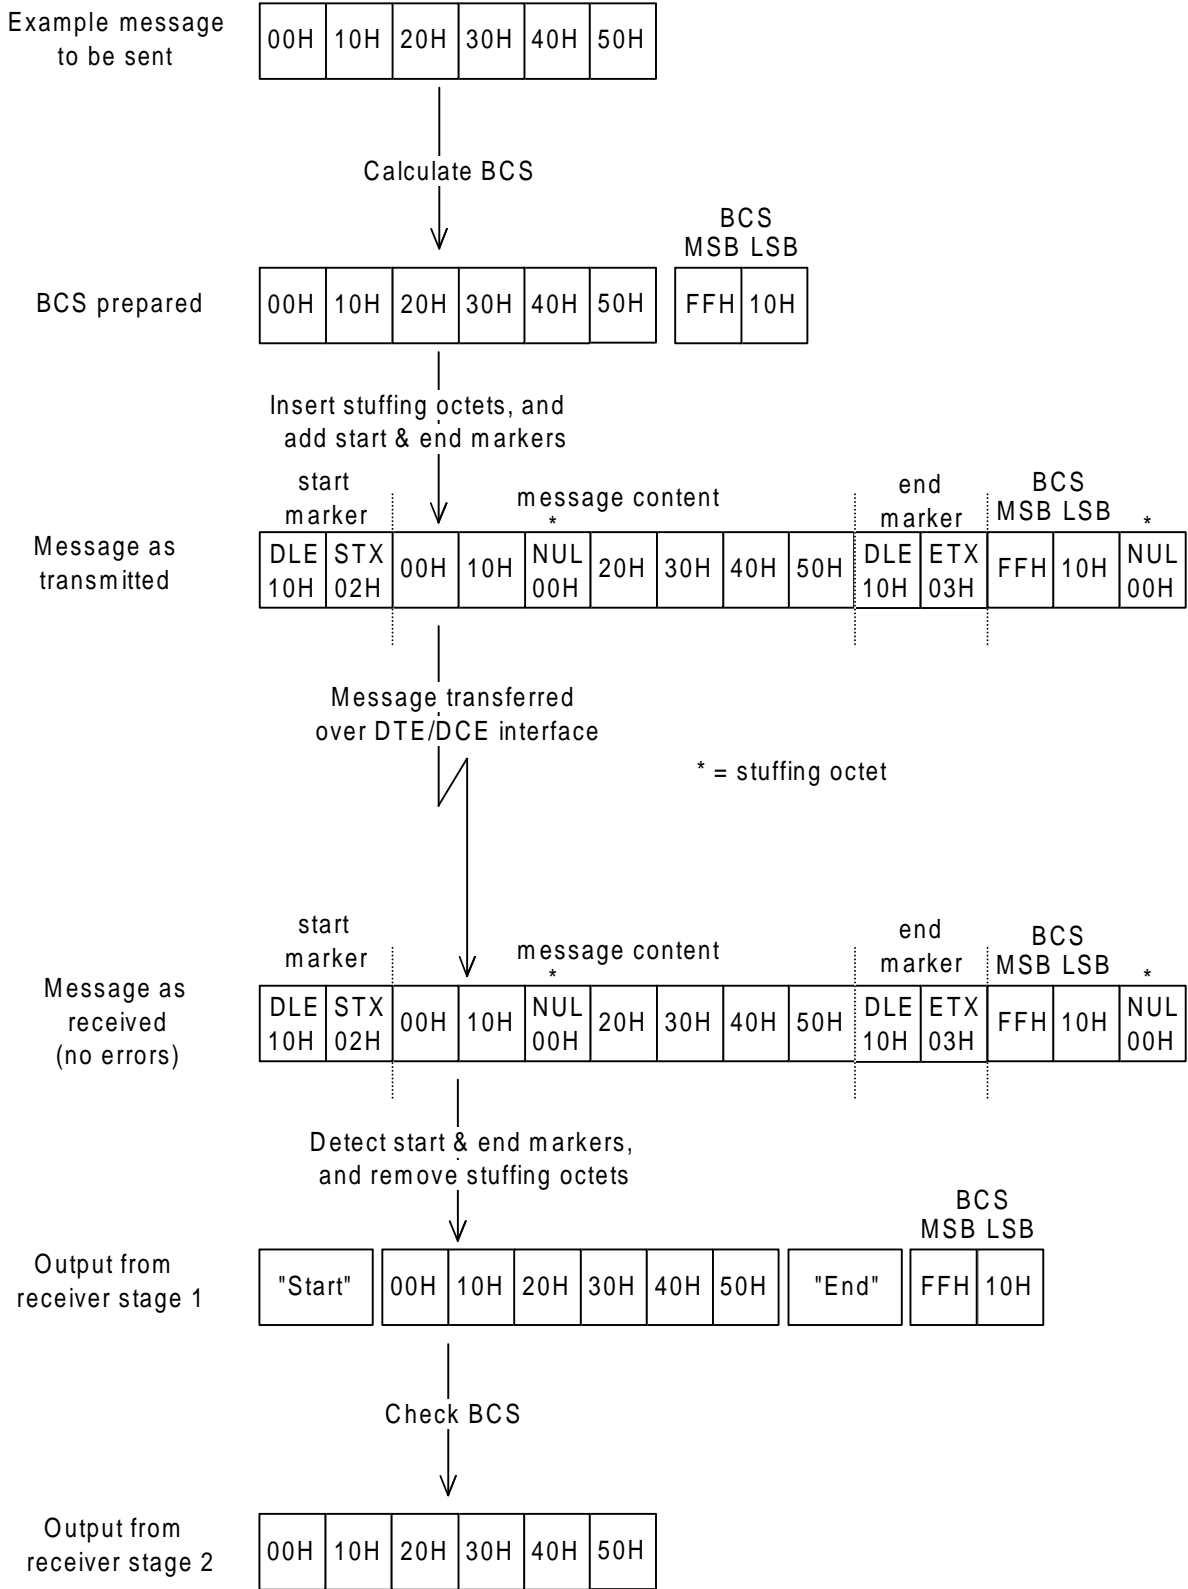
Example message to be sent

| 00H | 10H | 20H | 30H | 40H | 50H |
|---|---|---|---|---|---|

Calculate BCS

BCS prepared

| 00H | 10H | 20H | 30H | 40H | 50H |
|---|---|---|---|---|---|

BCS
MSB LSB

| FFH | 10H |
|---|---|

Insert stuffing octets, and add start & end markers

Message as transmitted

start marker | message content | end marker | BCS MSB LSB

| DLE 10H | STX 02H | 00H | 10H | NUL 00H * | 20H | 30H | 40H | 50H | DLE 10H | ETX 03H | FFH | 10H | NUL 00H * |
|---|---|---|---|---|---|---|---|---|---|---|---|---|---|

Message transferred over DTE/DCE interface

* = stuffing octet

Message as received (no errors)

start marker | message content | end marker | BCS MSB LSB

| DLE 10H | STX 02H | 00H | 10H | NUL 00H * | 20H | 30H | 40H | 50H | DLE 10H | ETX 03H | FFH | 10H | NUL 00H * |
|---|---|---|---|---|---|---|---|---|---|---|---|---|---|

Detect start & end markers, and remove stuffing octets

Output from receiver stage 1

BCS
MSB LSB

| "Start" | 00H | 10H | 20H | 30H | 40H | 50H | "End" | FFH | 10H |
|---|---|---|---|---|---|---|---|---|---|

Check BCS

Output from receiver stage 2

| 00H | 10H | 20H | 30H | 40H | 50H |
|---|---|---|---|---|---|